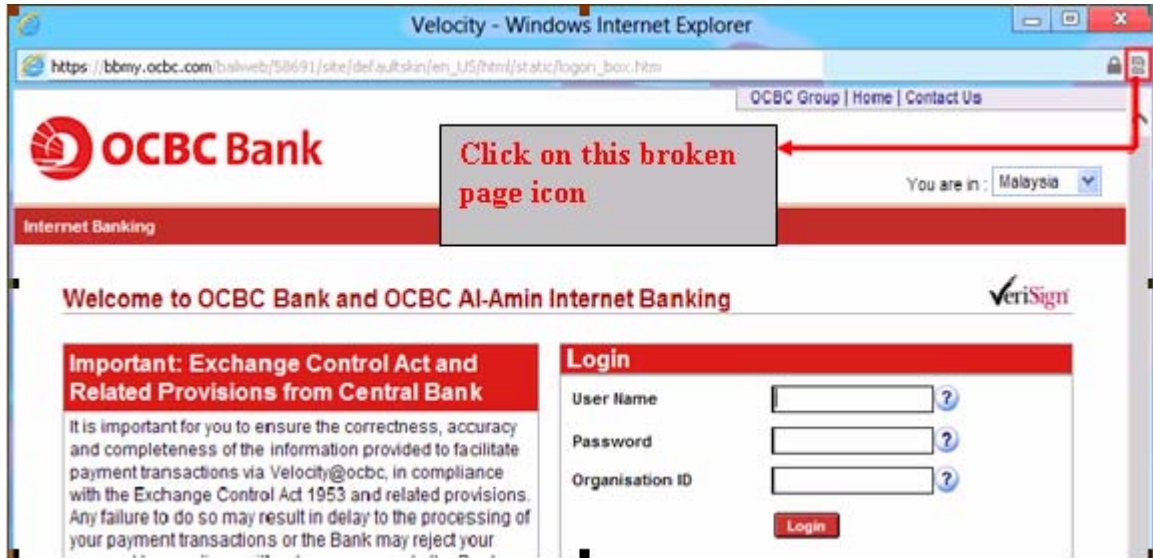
Velocity - Windows Internet Explorer

https://bbmy.ocbc.com/baliweb/58691/site/defaultskin/en_US/html/static/logon_box.htm

OCBC Group | Home | Contact Us

OCBC Bank

Click on this broken page icon

You are in : Malaysia

Internet Banking

Welcome to OCBC Bank and OCBC Al-Amin Internet Banking

VeriSign

Important: Exchange Control Act and Related Provisions from Central Bank

It is important for you to ensure the correctness, accuracy and completeness of the information provided to facilitate payment transactions via Velocity@ocbc, in compliance with the Exchange Control Act 1953 and related provisions. Any failure to do so may result in delay to the processing of your payment transactions or the Bank may reject your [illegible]

Login

User Name

Password

Organisation ID

Login